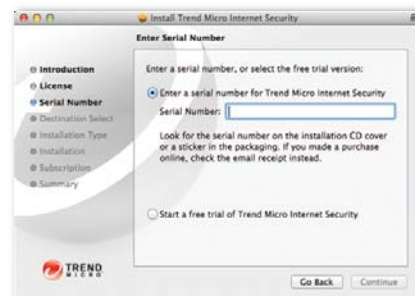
Install Trend Micro Internet Security

Enter Serial Number

Introduction
License
Serial Number
Destination Select
Installation Type
Installation
Subscription
Summary

Enter a serial number, or select the free trial version:

Enter a serial number for Trend Micro Internet Security

Serial Number:

Look for the serial number on the installation CD cover or a sticker in the packaging. If you made a purchase online, check the email receipt instead.

Start a free trial of Trend Micro Internet Security

TREND MICRO

Go Back

Continue